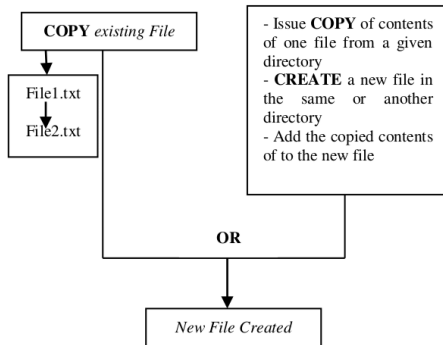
COPY *existing File*

File1.txt

File2.txt

- Issue **COPY** of contents of one file from a given directory
- **CREATE** a new file in the same or another directory
- Add the copied contents of to the new file

OR

*New File Created*